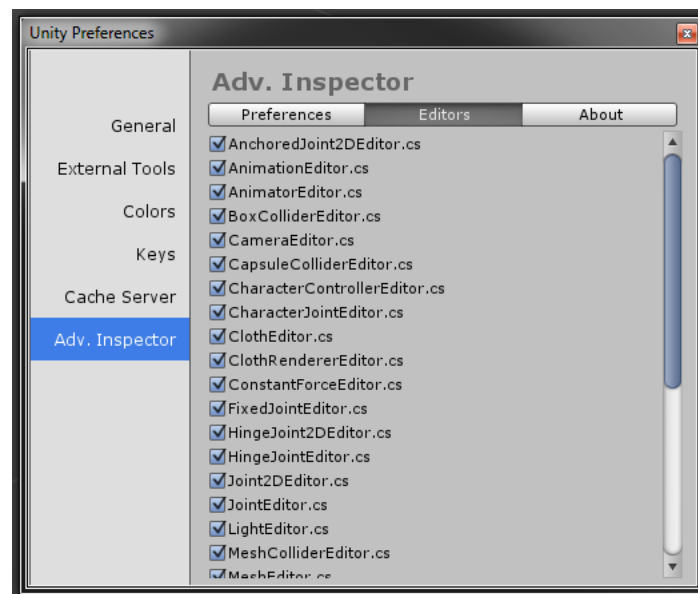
Unity Preferences

General
External Tools
Colors
Keys
Cache Server
Adv. Inspector

Adv. Inspector

Preferences | Editors | About

AnchoredJoint2DEditor.cs
AnimationEditor.cs
AnimatorEditor.cs
BoxColliderEditor.cs
CameraEditor.cs
CapsuleColliderEditor.cs
CharacterControllerEditor.cs
CharacterJointEditor.cs
ClothEditor.cs
ClothRendererEditor.cs
ConstantForceEditor.cs
FixedJointEditor.cs
HingeJoint2DEditor.cs
HingeJointEditor.cs
Joint2DEditor.cs
JointEditor.cs
LightEditor.cs
MeshColliderEditor.cs
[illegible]